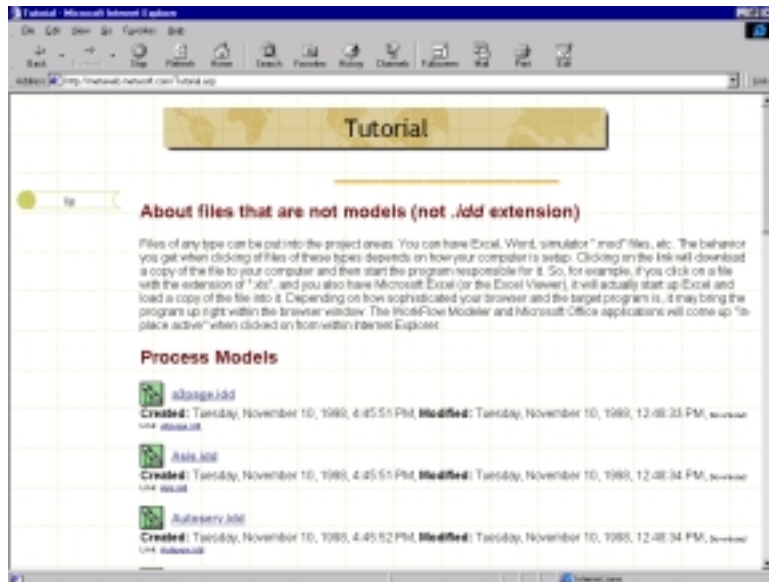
Tutorial - Microsoft Internet Explorer

File Edit View Go Favorites Help

Back Forward Stop Refresh Home Search Favorites History Channels Fullscreen Mail Print Edit

Address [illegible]

Tutorial

Up

About files that are not models (not .idd extension)

Files of any type can be put into the project areas. You can have Excel, Word, simulator ".mod" files, etc. The behavior you get when clicking of files of these types depends on how your computer is setup. Clicking on the link will download a copy of the file to your computer and then start the program responsible for it. So, for example, if you click on a file with the extension of ".xls", and you also have Microsoft Excel (or the Excel Viewer), it will actually start up Excel and load a copy of the file into it. Depending on how sophisticated your browser and the target program is, it may bring the program up right within the browser window. The WorkFlow Modeler and Microsoft Office applications will come up "in-place active" when clicked on from within Internet Explorer.

Process Models

allpage.idd
Created: Tuesday, November 10, 1998, 4:45:51 PM, Modified: Tuesday, November 10, 1998, 12:48:33 PM, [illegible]
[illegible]

Asis.idd
Created: Tuesday, November 10, 1998, 4:45:51 PM, Modified: Tuesday, November 10, 1998, 12:48:34 PM, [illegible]
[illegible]

Autoserv.idd
Created: Tuesday, November 10, 1998, 4:45:52 PM, Modified: Tuesday, November 10, 1998, 12:48:34 PM, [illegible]
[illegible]

Internet zone